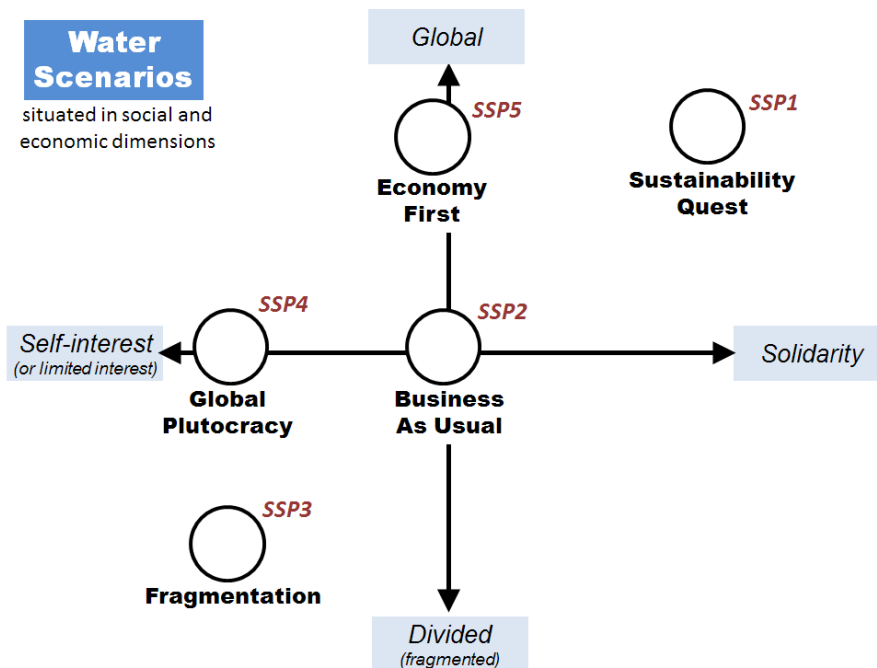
Water Scenarios
situated in social and economic dimensions

Global

SSP5
Economy First

SSP1
Sustainability Quest

SSP4
Self-interest
(or limited interest)
Global Plutocracy

SSP2
Business As Usual

Solidarity

SSP3
Fragmentation

Divided
(fragmented)